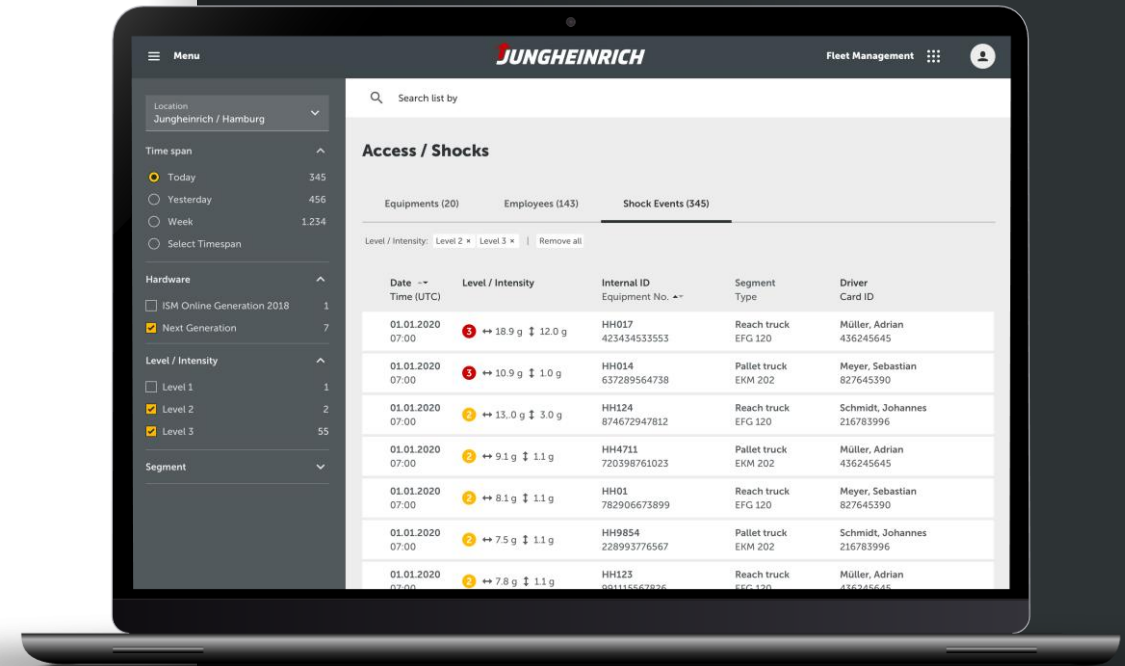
Menu

JUNGHEINRICH

Fleet Management

Location
Jungheinrich / Hamburg

Time span

Today 345

Yesterday 456

Week 1.234

Select Timespan

Hardware

ISM Online Generation 2018 1

Next Generation 7

Level / Intensity

Level 1 1

Level 2 2

Level 3 55

Segment

Search list by

Access / Shocks

Equipments (20) Employees (143) Shock Events (345)

Level / Intensity: Level 2 × Level 3 × | Remove all

| Date Time (UTC) | Level / Intensity | Internal ID Equipment No. | Segment Type | Driver Card ID |
|---|---|---|---|---|
| 01.01.2020 07:00 | 3 ↔ 18.9 g ↕ 12.0 g | HH017 423434533553 | Reach truck EFG 120 | Müller, Adrian 436245645 |
| 01.01.2020 07:00 | 3 ↔ 10.9 g ↕ 1.0 g | HH014 637289564738 | Pallet truck EKM 202 | Meyer, Sebastian 827645390 |
| 01.01.2020 07:00 | 2 ↔ 13..0 g ↕ 3.0 g | HH124 874672947812 | Reach truck EFG 120 | Schmidt, Johannes 216783996 |
| 01.01.2020 07:00 | 2 ↔ 9.1 g ↕ 1.1 g | HH4711 720398761023 | Pallet truck EKM 202 | Müller, Adrian 436245645 |
| 01.01.2020 07:00 | 2 ↔ 8.1 g ↕ 1.1 g | HH01 782906673899 | Reach truck EFG 120 | Meyer, Sebastian 827645390 |
| 01.01.2020 07:00 | 2 ↔ 7.5 g ↕ 1.1 g | HH9854 228993776567 | Pallet truck EKM 202 | Schmidt, Johannes 216783996 |
| 01.01.2020 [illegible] | 2 ↔ 7.8 g ↕ 1.1 g | HH123 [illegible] | Reach truck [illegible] | Müller, Adrian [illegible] |